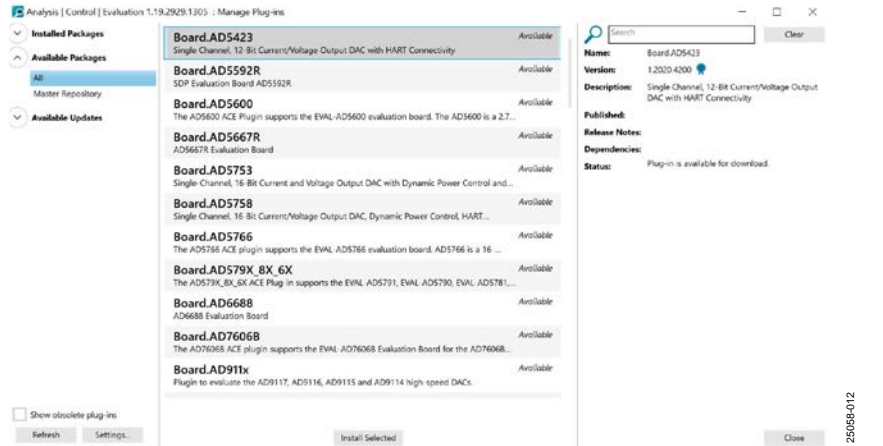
Analysis | Control | Evaluation 1.19.2929.1305 : Manage Plug-ins

Installed Packages

Available Packages

All

Master Repository

Available Updates

Board.AD5423
Single Channel, 12-Bit Current/Voltage Output DAC with HART Connectivity
Available

Board.AD5592R
SDP Evaluation Board AD5592R
Available

Board.AD5600
The AD5600 ACE Plugin supports the EVAL-AD5600 evaluation board. The AD5600 is a 2.7...
Available

Board.AD5667R
AD5667R Evaluation Board
Available

Board.AD5753
Single-Channel, 16-Bit Current and Voltage Output DAC with Dynamic Power Control and...
Available

Board.AD5758
Single Channel, 16-Bit Current/Voltage Output DAC, Dynamic Power Control, HART...
Available

Board.AD5766
The AD5766 ACE plugin supports the EVAL-AD5766 evaluation board. AD5766 is a 16 ...
Available

Board.AD579X_8X_6X
The AD579X_8X_6X ACE Plug-in supports the EVAL-AD5791, EVAL-AD5790, EVAL-AD5781,...
Available

Board.AD6688
AD6688 Evaluation Board
Available

Board.AD7606B
The AD7606B ACE plugin supports the EVAL-AD7606B Evaluation Board for the AD7606B...
Available

Board.AD911x
Plugin to evaluate the AD9117, AD9116, AD9115 and AD9114 high-speed DACs.
Available

Search

Clear

Name: Board.AD5423

Version: 1.2020.4200

Description: Single Channel, 12-Bit Current/Voltage Output DAC with HART Connectivity

Published:

Release Notes:

Dependencies:

Status: Plug-in is available for download.

Show obsolete plug-ins

Refresh

Settings...

Install Selected

Close

25058-012